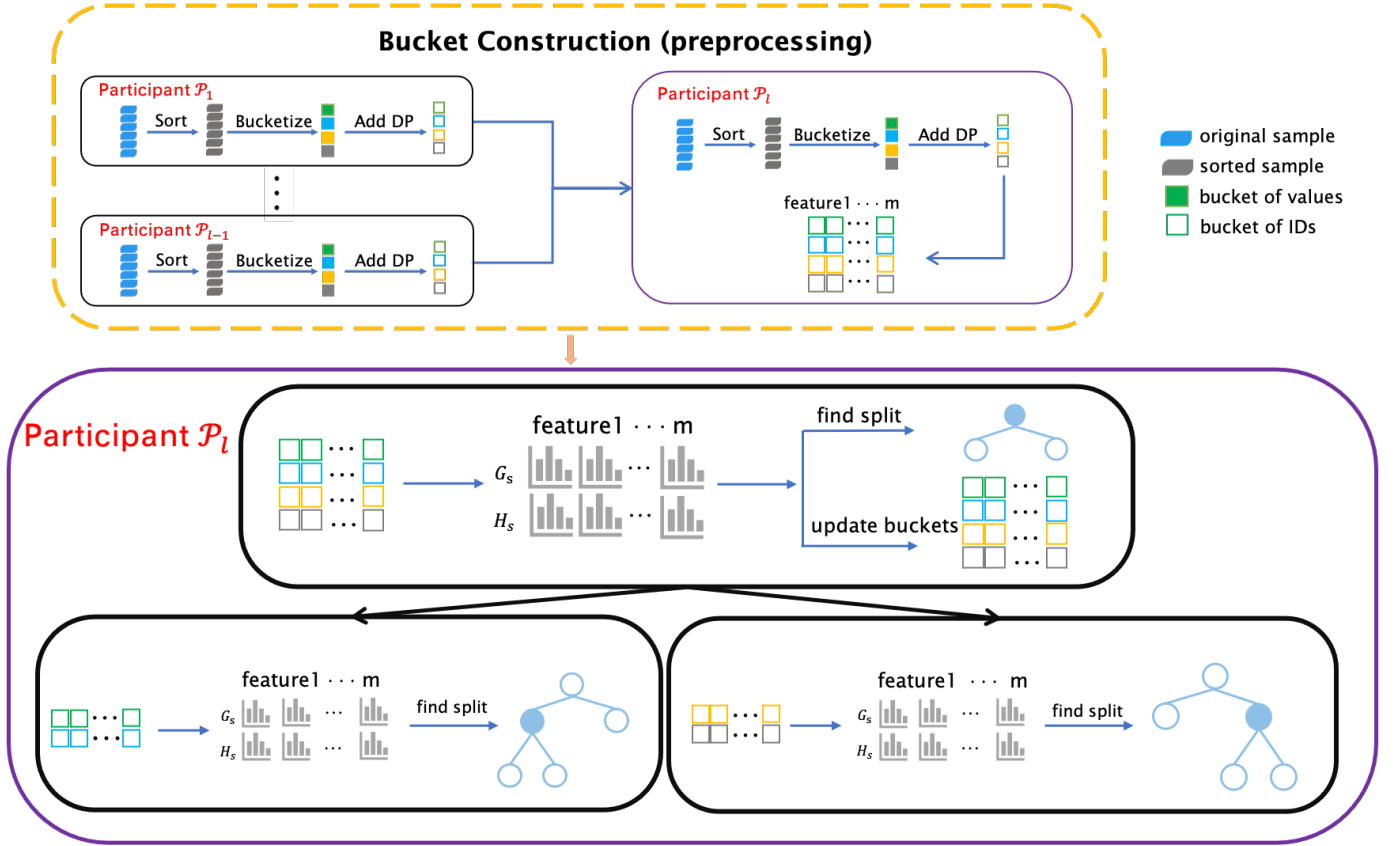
Bucket Construction (preprocessing)

Participant $\mathcal{P}_1$
Sort
Bucketize
Add DP

Participant $\mathcal{P}_{l-1}$
Sort
Bucketize
Add DP

Participant $\mathcal{P}_l$
Sort
Bucketize
Add DP
feature1 · · · m

original sample
sorted sample
bucket of values
bucket of IDs

Participant $\mathcal{P}_l$

feature1 · · · m
$G_s$
$H_s$
find split
update buckets

feature1 · · · m
$G_s$
$H_s$
find split

feature1 · · · m
$G_s$
$H_s$
find split